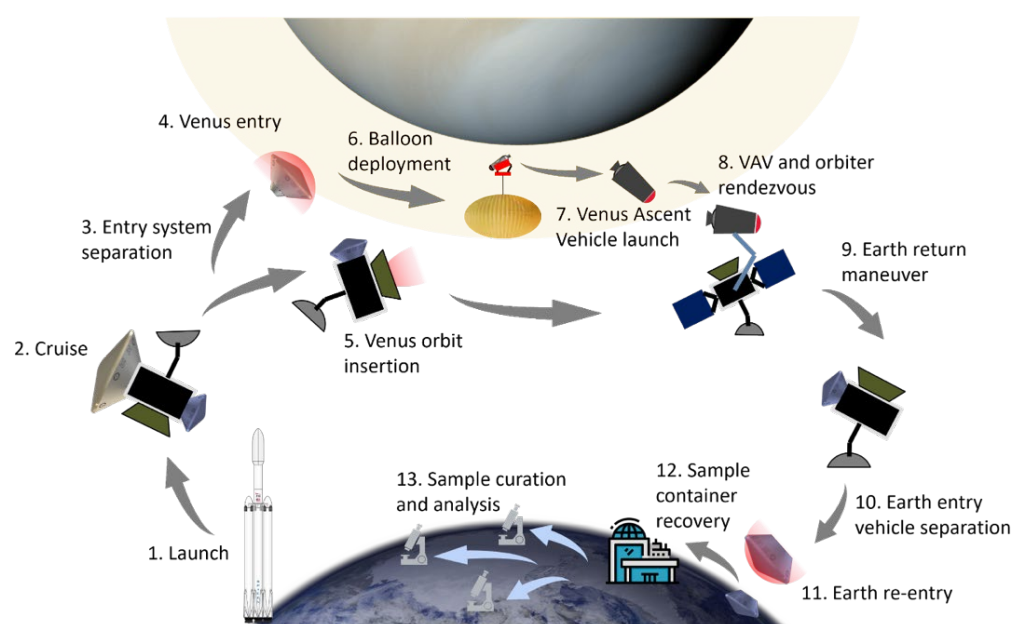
4. Venus entry

6. Balloon deployment

8. VAV and orbiter rendezvous

3. Entry system separation

7. Venus Ascent Vehicle launch

9. Earth return maneuver

2. Cruise

5. Venus orbit insertion

13. Sample curation and analysis

12. Sample container recovery

10. Earth entry vehicle separation

1. Launch

11. Earth re-entry